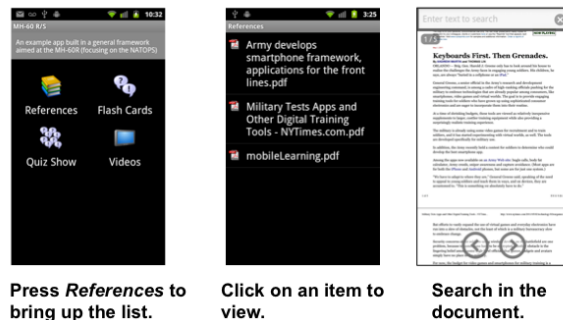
10:32

MH-60 R/S

An example app built in a general framework aimed at the MH-60R (focusing on the NATOPS)

References

Flash Cards

Quiz Show

Videos

Press *References* to bring up the list.

3:25

References

Army develops smartphone framework, applications for the front lines.pdf

Military Tests Apps and Other Digital Training Tools - NYTimes.com.pdf

mobileLearning.pdf

Click on an item to view.

Enter text to search

1 / 5

Keyboards First. Then Grenades.

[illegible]

Search in the document.